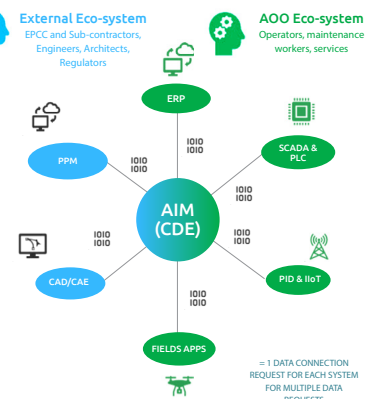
External Eco-system
EPCC and Sub-contractors, Engineers, Architects, Regulators

AOO Eco-system
Operators, maintenance workers, services

ERP

1010
1010

PPM

1010
1010

SCADA & PLC

1010
1010

AIM
(CDE)

1010
1010

1010
1010

CAD/CAE

PID & IIoT

1010
1010

FIELDS APPS

= 1 DATA CONNECTION REQUEST FOR EACH SYSTEM FOR MULTIPLE DATA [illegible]